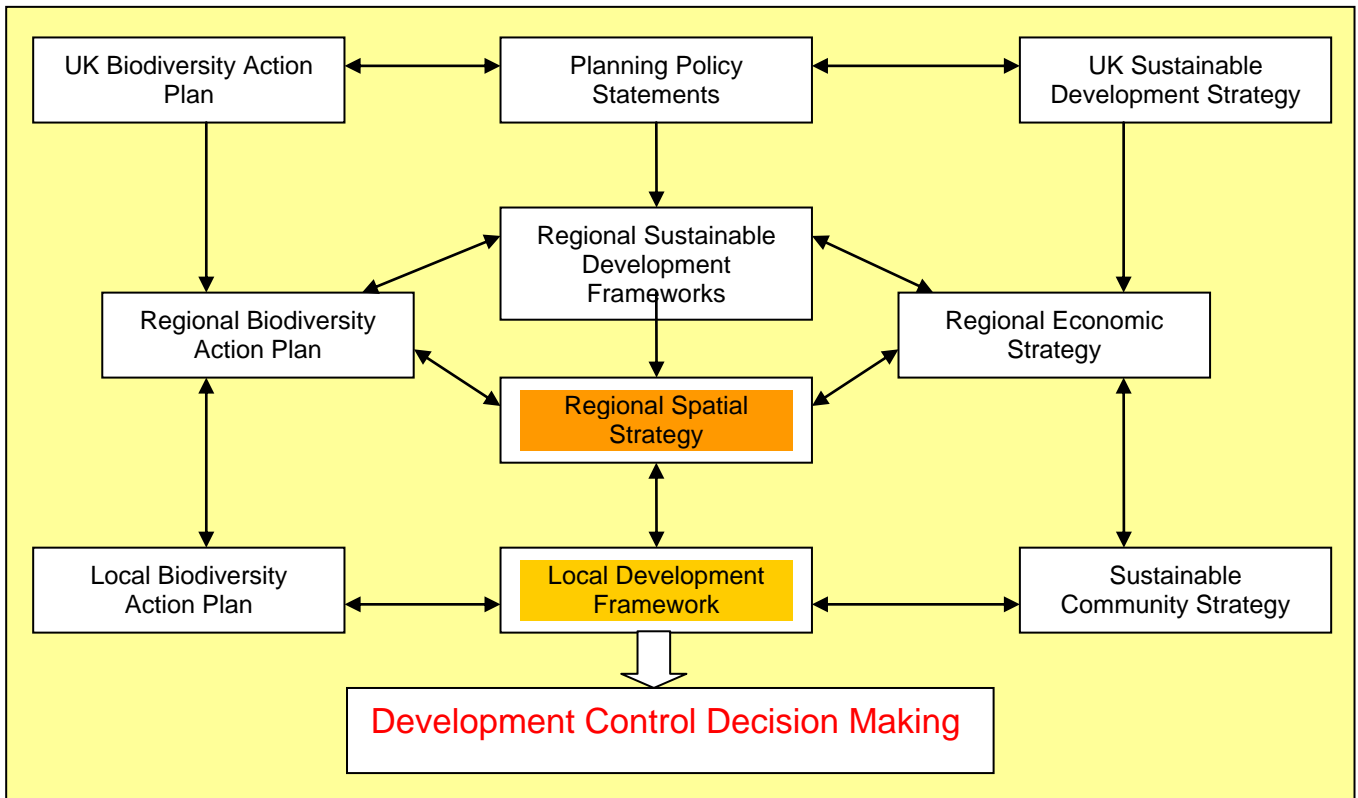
UK Biodiversity Action Plan

Planning Policy Statements

UK Sustainable Development Strategy

Regional Sustainable Development Frameworks

Regional Biodiversity Action Plan

Regional Economic Strategy

Regional Spatial Strategy

Local Biodiversity Action Plan

Local Development Framework

Sustainable Community Strategy

Development Control Decision Making